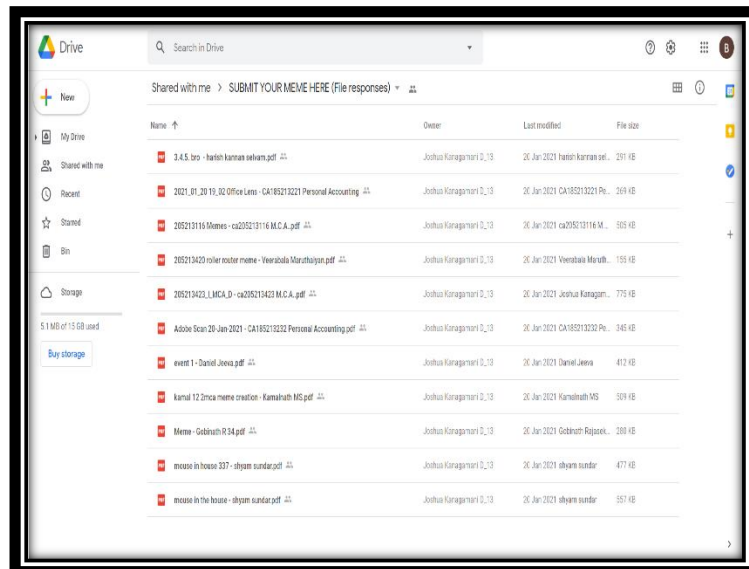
Drive

Search in Drive

B

New

My Drive

Shared with me

Recent

Starred

Bin

Storage

5.1 MB of 15 GB used

Buy storage

Shared with me > SUBMIT YOUR MEME HERE (File responses)

| Name ↑ | Owner | Last modified | File size |
|---|---|---|---|
| 3.4.5. bro - harish kannan selvam.pdf | Joshua Kanagamani D_13 | 20 Jan 2021 harish kannan sel... | 291 KB |
| 2021_01_20 19_02 Office Lens - CA185213221 Personal Accounting | Joshua Kanagamani D_13 | 20 Jan 2021 CA185213221 Pe... | 269 KB |
| 205213116 Memes - ca205213116 M.C.A..pdf | Joshua Kanagamani D_13 | 20 Jan 2021 ca205213116 M... | 505 KB |
| 205213420 roller router meme - Veerabala Maruthaiyan.pdf | Joshua Kanagamani D_13 | 20 Jan 2021 Veerabala Maruth... | 155 KB |
| 205213423_I_MCA_D - ca205213423 M.C.A..pdf | Joshua Kanagamani D_13 | 20 Jan 2021 Joshua Kanagam... | 775 KB |
| Adobe Scan 20-Jan-2021 - CA185213232 Personal Accounting.pdf | Joshua Kanagamani D_13 | 20 Jan 2021 CA185213232 Pe... | 345 KB |
| event 1 - Daniel Jeeva.pdf | Joshua Kanagamani D_13 | 20 Jan 2021 Daniel Jeeva | 412 KB |
| kamal 12 3mca meme creation - Kamalnath MS.pdf | Joshua Kanagamani D_13 | 20 Jan 2021 Kamalnath MS | 909 KB |
| Meme - Gobinath R 34.pdf | Joshua Kanagamani D_13 | 20 Jan 2021 Gobinath Rajasek... | 280 KB |
| mouse in house 337 - shyam sundar.pdf | Joshua Kanagamani D_13 | 20 Jan 2021 shyam sundar | 477 KB |
| mouse in the house - shyam sundar.pdf | Joshua Kanagamani D_13 | 20 Jan 2021 shyam sundar | 557 KB |